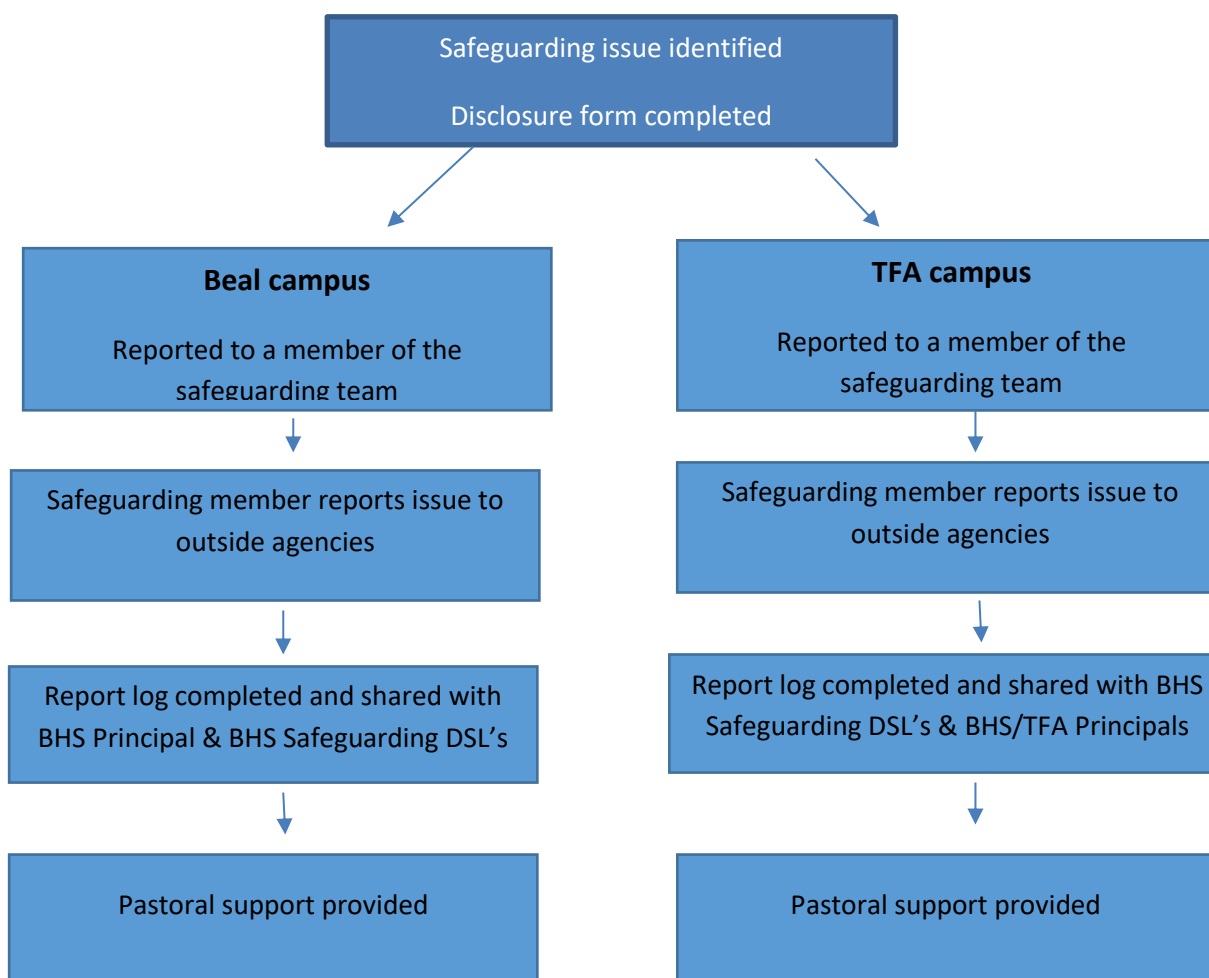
Safeguarding issue identified

Disclosure form completed

**Beal campus**

Reported to a member of the safeguarding team

Safeguarding member reports issue to outside agencies

Report log completed and shared with BHS Principal & BHS Safeguarding DSL’s

Pastoral support provided

**TFA campus**

Reported to a member of the safeguarding team

Safeguarding member reports issue to outside agencies

Report log completed and shared with BHS Safeguarding DSL’s & BHS/TFA Principals

Pastoral support provided